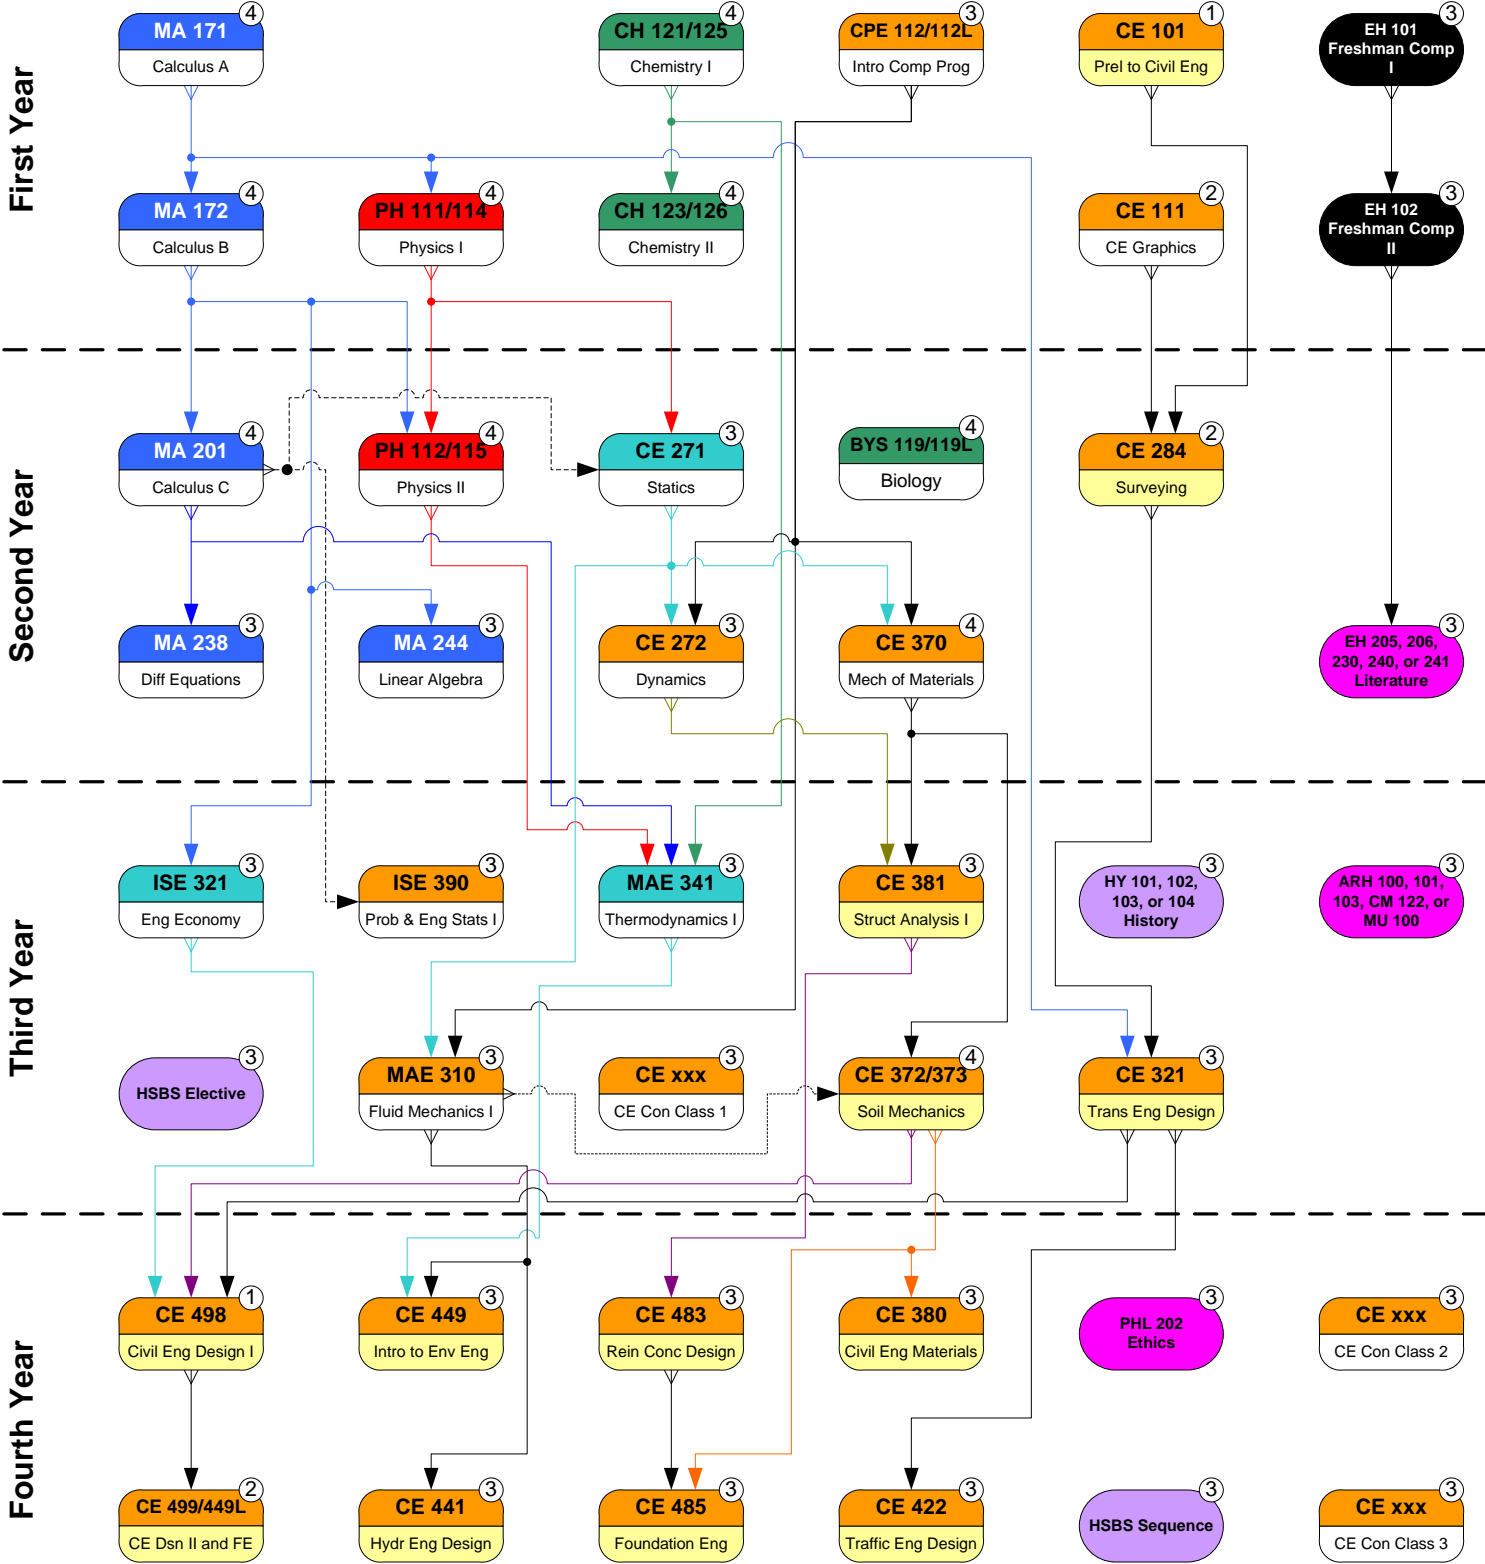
First Year

MA 171 4
Calculus A

CH 121/125 4
Chemistry I

CPE 112/112L 3
Intro Comp Prog

CE 101 1
Prel to Civil Eng

EH 101 Freshman Comp I 3

MA 172 4
Calculus B

PH 111/114 4
Physics I

CH 123/126 4
Chemistry II

CE 111 2
CE Graphics

EH 102 Freshman Comp II 3

Second Year

MA 201 4
Calculus C

PH 112/115 4
Physics II

CE 271 3
Statics

BYS 119/119L 4
Biology

CE 284 2
Surveying

MA 238 3
Diff Equations

MA 244 3
Linear Algebra

CE 272 3
Dynamics

CE 370 4
Mech of Materials

EH 205, 206, 230, 240, or 241 Literature 3

Third Year

ISE 321 3
Eng Economy

ISE 390 3
Prob & Eng Stats I

MAE 341 3
Thermodynamics I

CE 381 3
Struct Analysis I

HY 101, 102, 103, or 104 History 3

ARH 100, 101, 103, CM 122, or MU 100 3

HSBS Elective 3

MAE 310 3
Fluid Mechanics I

CE xxx 3
CE Con Class 1

CE 372/373 4
Soil Mechanics

CE 321 3
Trans Eng Design

Fourth Year

CE 498 1
Civil Eng Design I

CE 449 3
Intro to Env Eng

CE 483 3
Rein Conc Design

CE 380 3
Civil Eng Materials

PHL 202 Ethics 3

CE xxx 3
CE Con Class 2

CE 499/449L 2
CE Dsn II and FE

CE 441 3
Hydr Eng Design

CE 485 3
Foundation Eng

CE 422 3
Traffic Eng Design

HSBS Sequence 3

CE xxx 3
CE Con Class 3